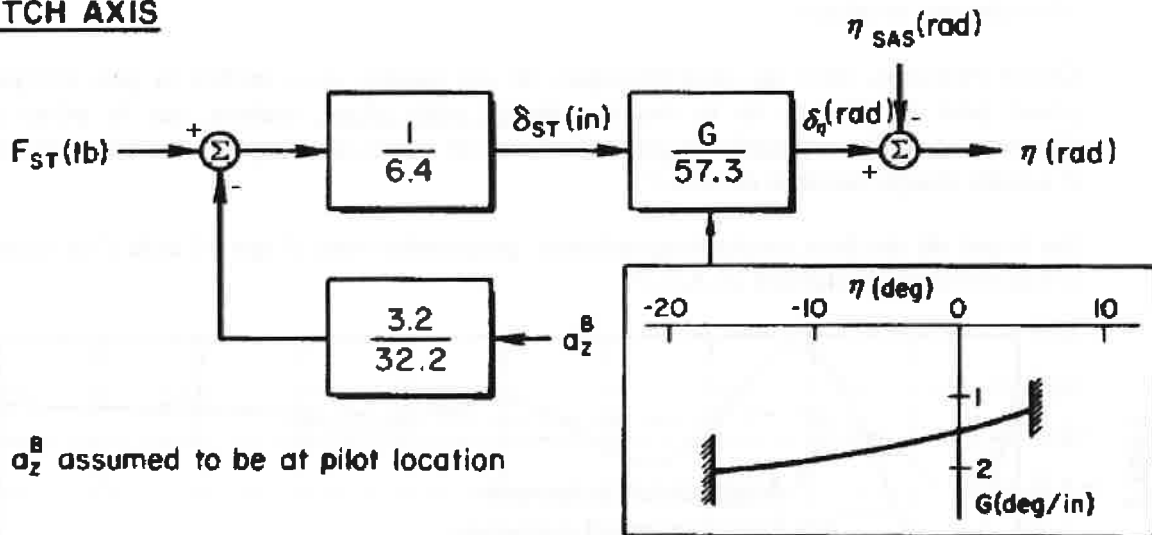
TCH AXIS

$\eta_{SAS}$(rad)

$F_{ST}$(lb) + $\Sigma$ - $\frac{1}{6.4}$ $\delta_{ST}$(in) $\frac{G}{57.3}$ $\delta_{\eta}$(rad) - + $\Sigma$ $\eta$ (rad)

$\frac{3.2}{32.2}$ $a_z^B$

$\eta$ (deg)

-20 -10 0 10

1

2

G(deg/in)

$a_z^B$ assumed to be at pilot location